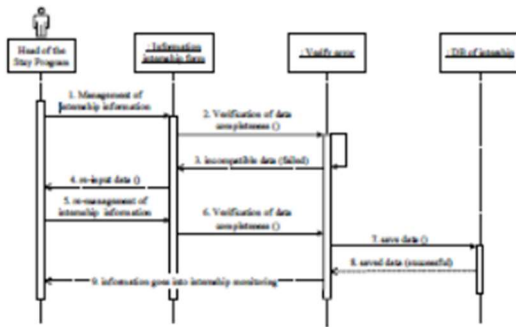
Head of the Stay Program

: Information internship form

: Verify error

: DB of internship

1. Management of internship information

2. Verification of data completeness ()

3. incomplete data (failed)

4. re-input data ()

5. re-management of internship information

6. Verification of data completeness ()

7. save data ()

8. saved data (successful)

9. Information goes into internship monitoring